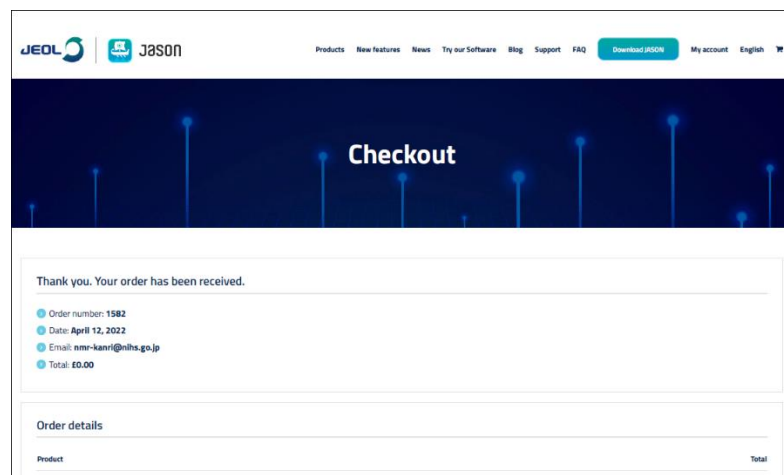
JEOL JASON

Products New features News Try our Software Blog Support FAQ Download JASON My account English

Checkout

Thank you. Your order has been received.

Order number: **1582**
Date: **April 12, 2022**
Email: **nmr-kanri@nihs.go.jp**
Total: **£0.00**

Order details

| Product | Total |
|---|---|